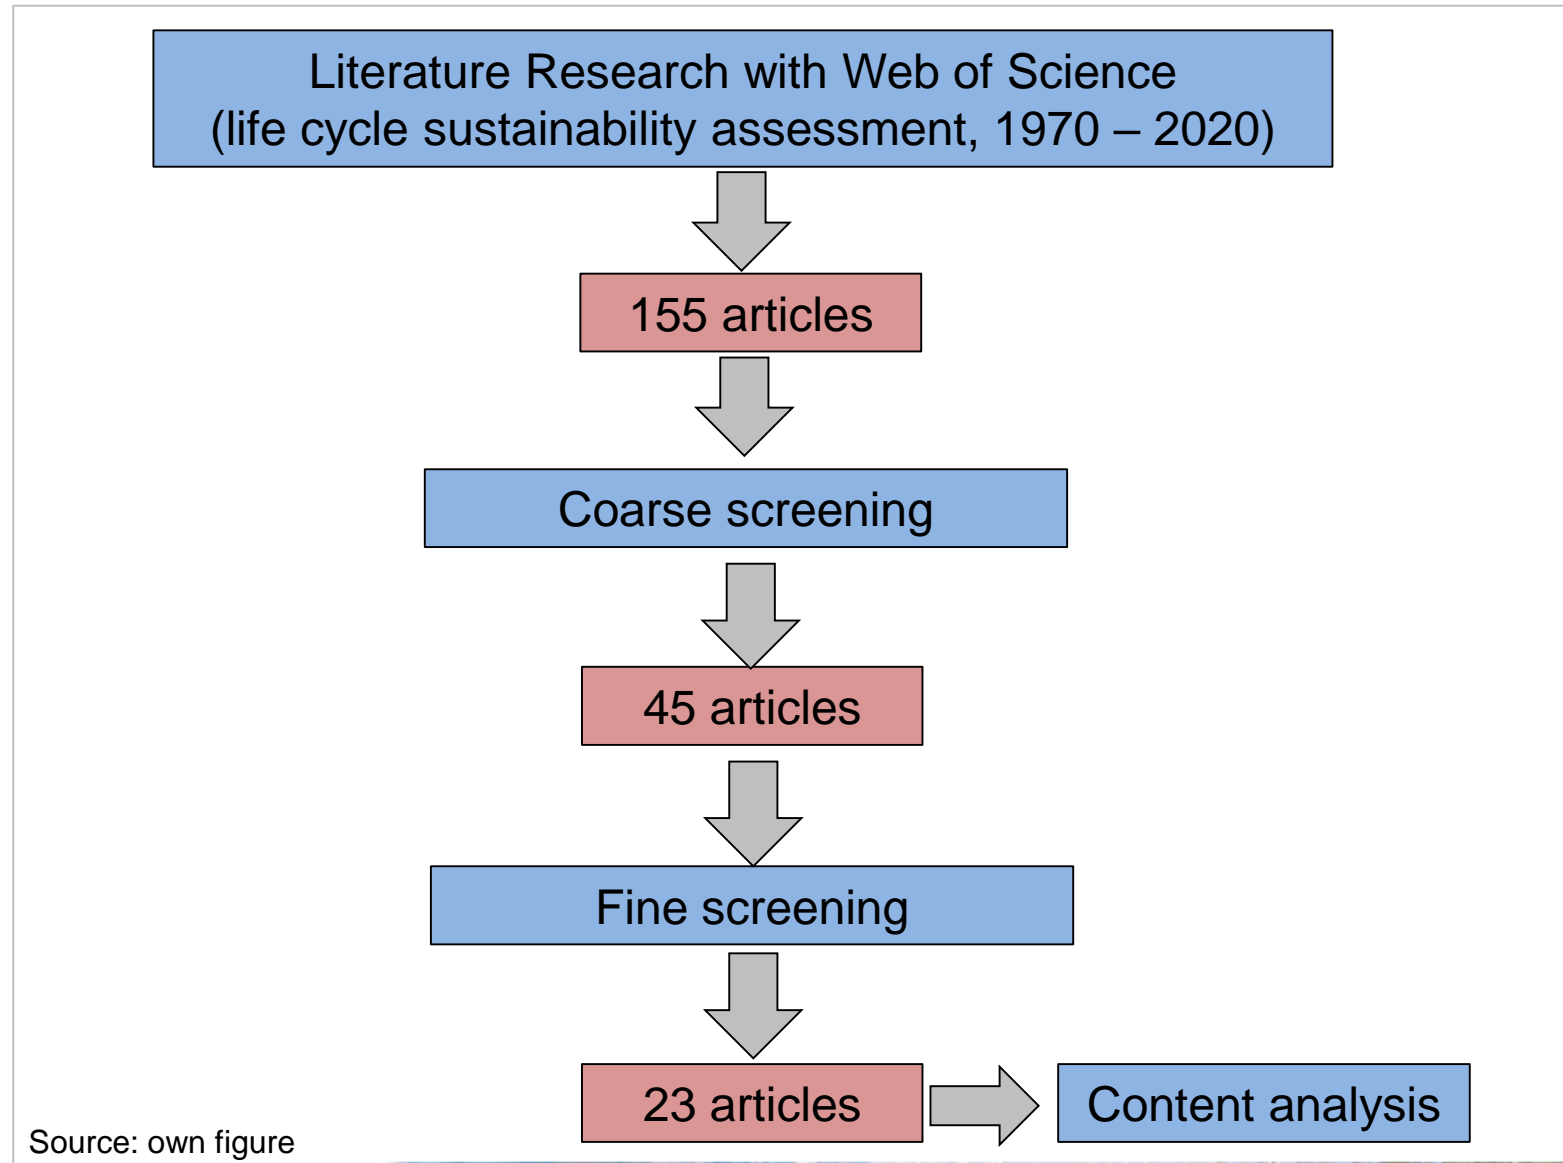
Literature Research with Web of Science
(life cycle sustainability assessment, 1970 – 2020)

155 articles

Coarse screening

45 articles

Fine screening

23 articles

Content analysis

Source: own figure